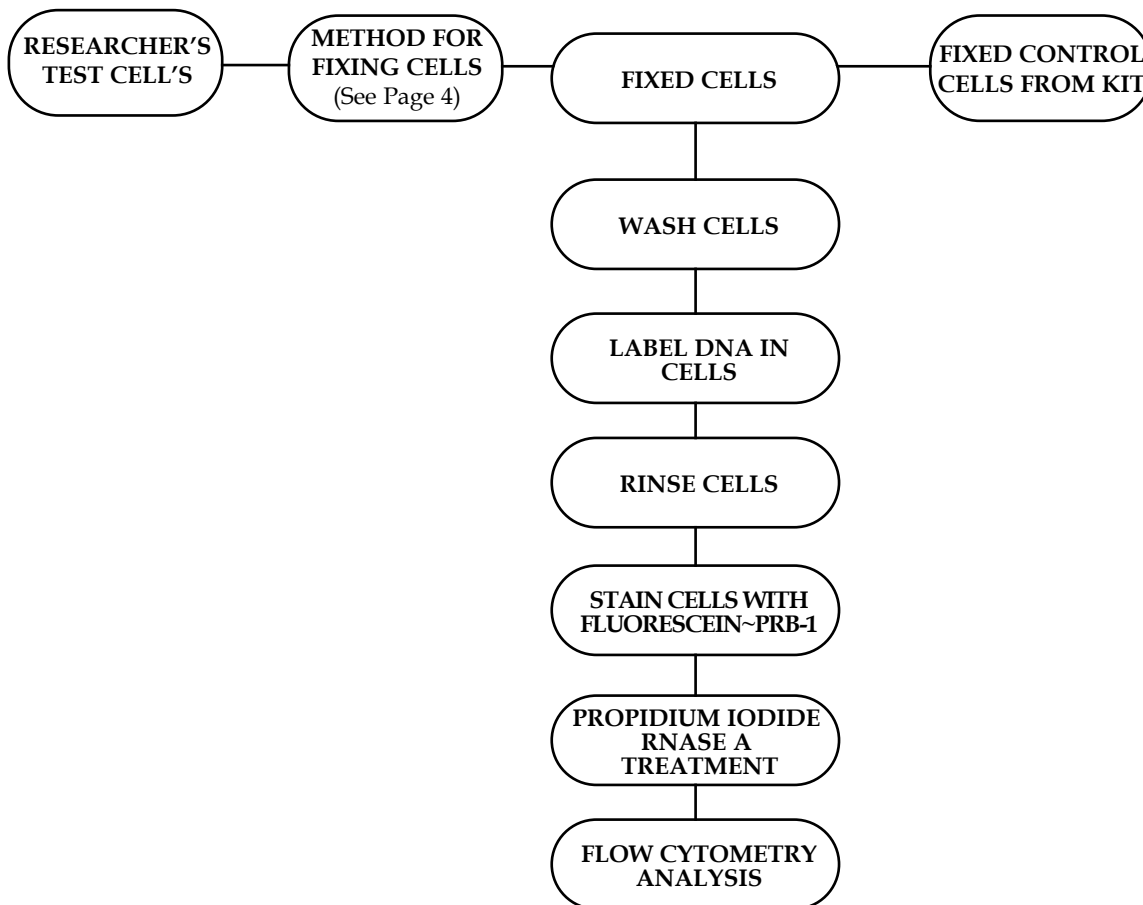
RESEARCHER'S TEST CELL'S

METHOD FOR FIXING CELLS (See Page 4)

FIXED CELLS

FIXED CONTROL CELLS FROM KIT

WASH CELLS

LABEL DNA IN CELLS

RINSE CELLS

STAIN CELLS WITH FLUORESCEIN~PRB-1

PROPIDIUM IODIDE RNASE A TREATMENT

FLOW CYTOMETRY ANALYSIS